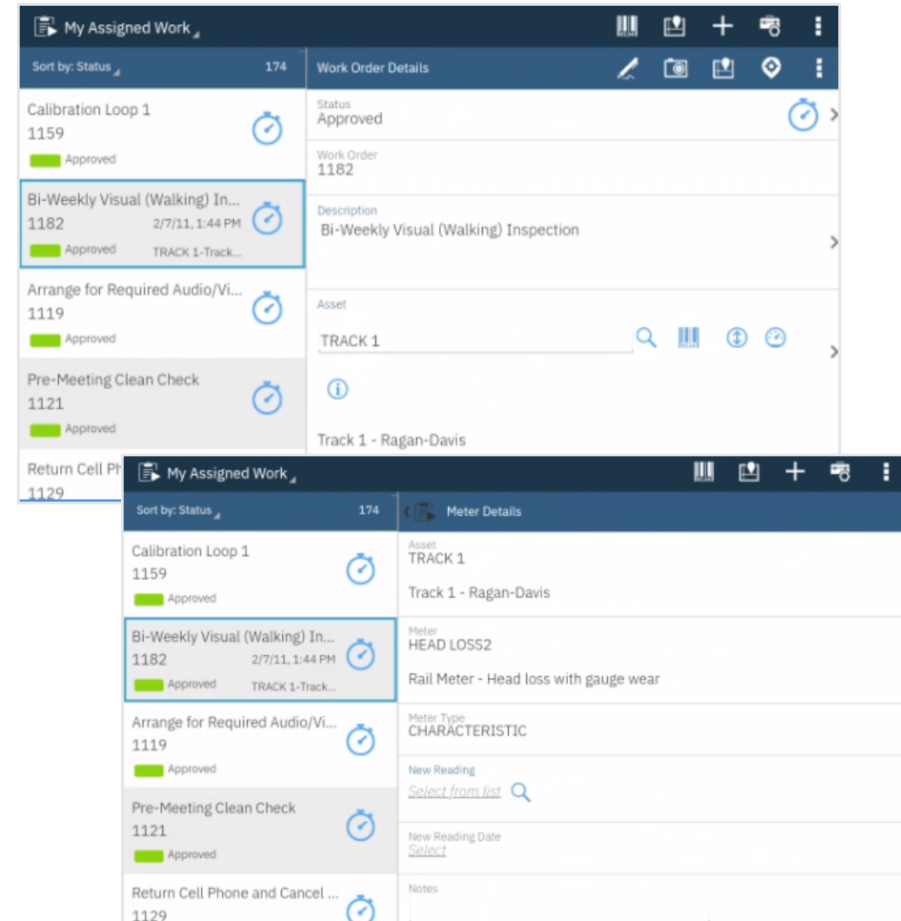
My Assigned Work

Sort by: Status 174

Work Order Details

Calibration Loop 1
1159
Approved

Bi-Weekly Visual (Walking) In...
1182 2/7/11, 1:44 PM
Approved TRACK 1-Track...

Arrange for Required Audio/Vi...
1119
Approved

Pre-Meeting Clean Check
1121
Approved

Return Cell Ph
1129

Status
Approved

Work Order
1182

Description
Bi-Weekly Visual (Walking) Inspection

Asset
TRACK 1

Track 1 - Ragan-Davis

My Assigned Work

Sort by: Status 174

Meter Details

Calibration Loop 1
1159
Approved

Bi-Weekly Visual (Walking) In...
1182 2/7/11, 1:44 PM
Approved TRACK 1-Track...

Arrange for Required Audio/Vi...
1119
Approved

Pre-Meeting Clean Check
1121
Approved

Return Cell Phone and Cancel ...
1129

Asset
TRACK 1

Track 1 - Ragan-Davis

Meter
HEAD LOSS2

Rail Meter - Head loss with gauge wear

Meter Type
CHARACTERISTIC

New Reading
Select from list

New Reading Date
Select

Notes